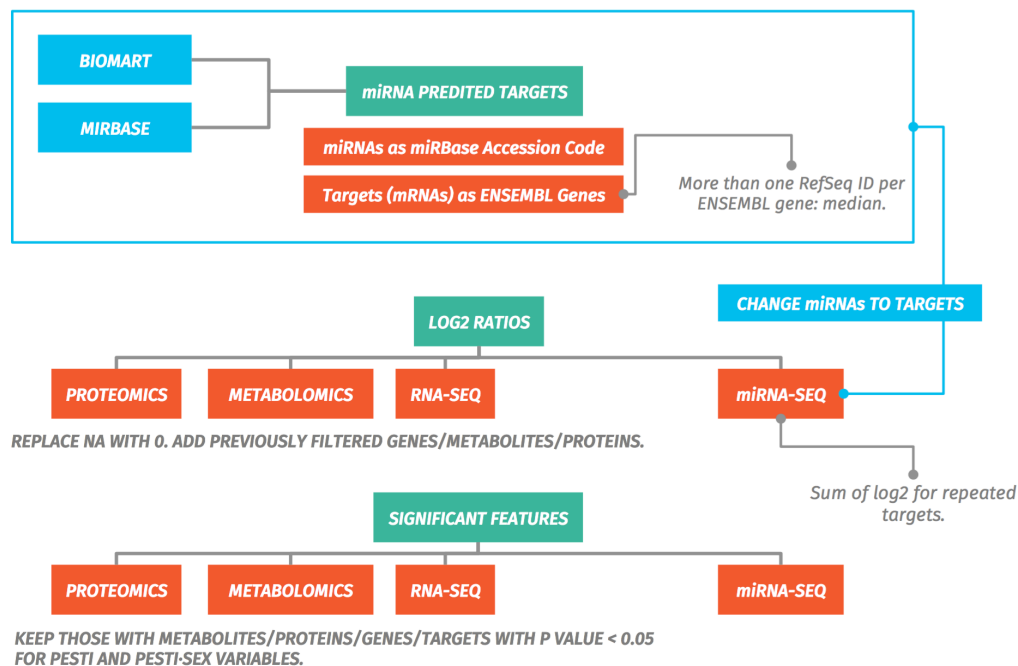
BIOMART

MIRBASE

miRNA PREDITED TARGETS

miRNAs as miRBase Accession Code

Targets (mRNAs) as ENSEMBL Genes

More than one RefSeq ID per ENSEMBL gene: median.

CHANGE miRNAs TO TARGETS

LOG2 RATIOS

PROTEOMICS

METABOLOMICS

RNA-SEQ

miRNA-SEQ

REPLACE NA WITH 0. ADD PREVIOUSLY FILTERED GENES/METABOLITES/PROTEINS.

Sum of log2 for repeated targets.

SIGNIFICANT FEATURES

PROTEOMICS

METABOLOMICS

RNA-SEQ

miRNA-SEQ

KEEP THOSE WITH METABOLITES/PROTEINS/GENES/TARGETS WITH P VALUE < 0.05 FOR PESTI AND PESTI·SEX VARIABLES.